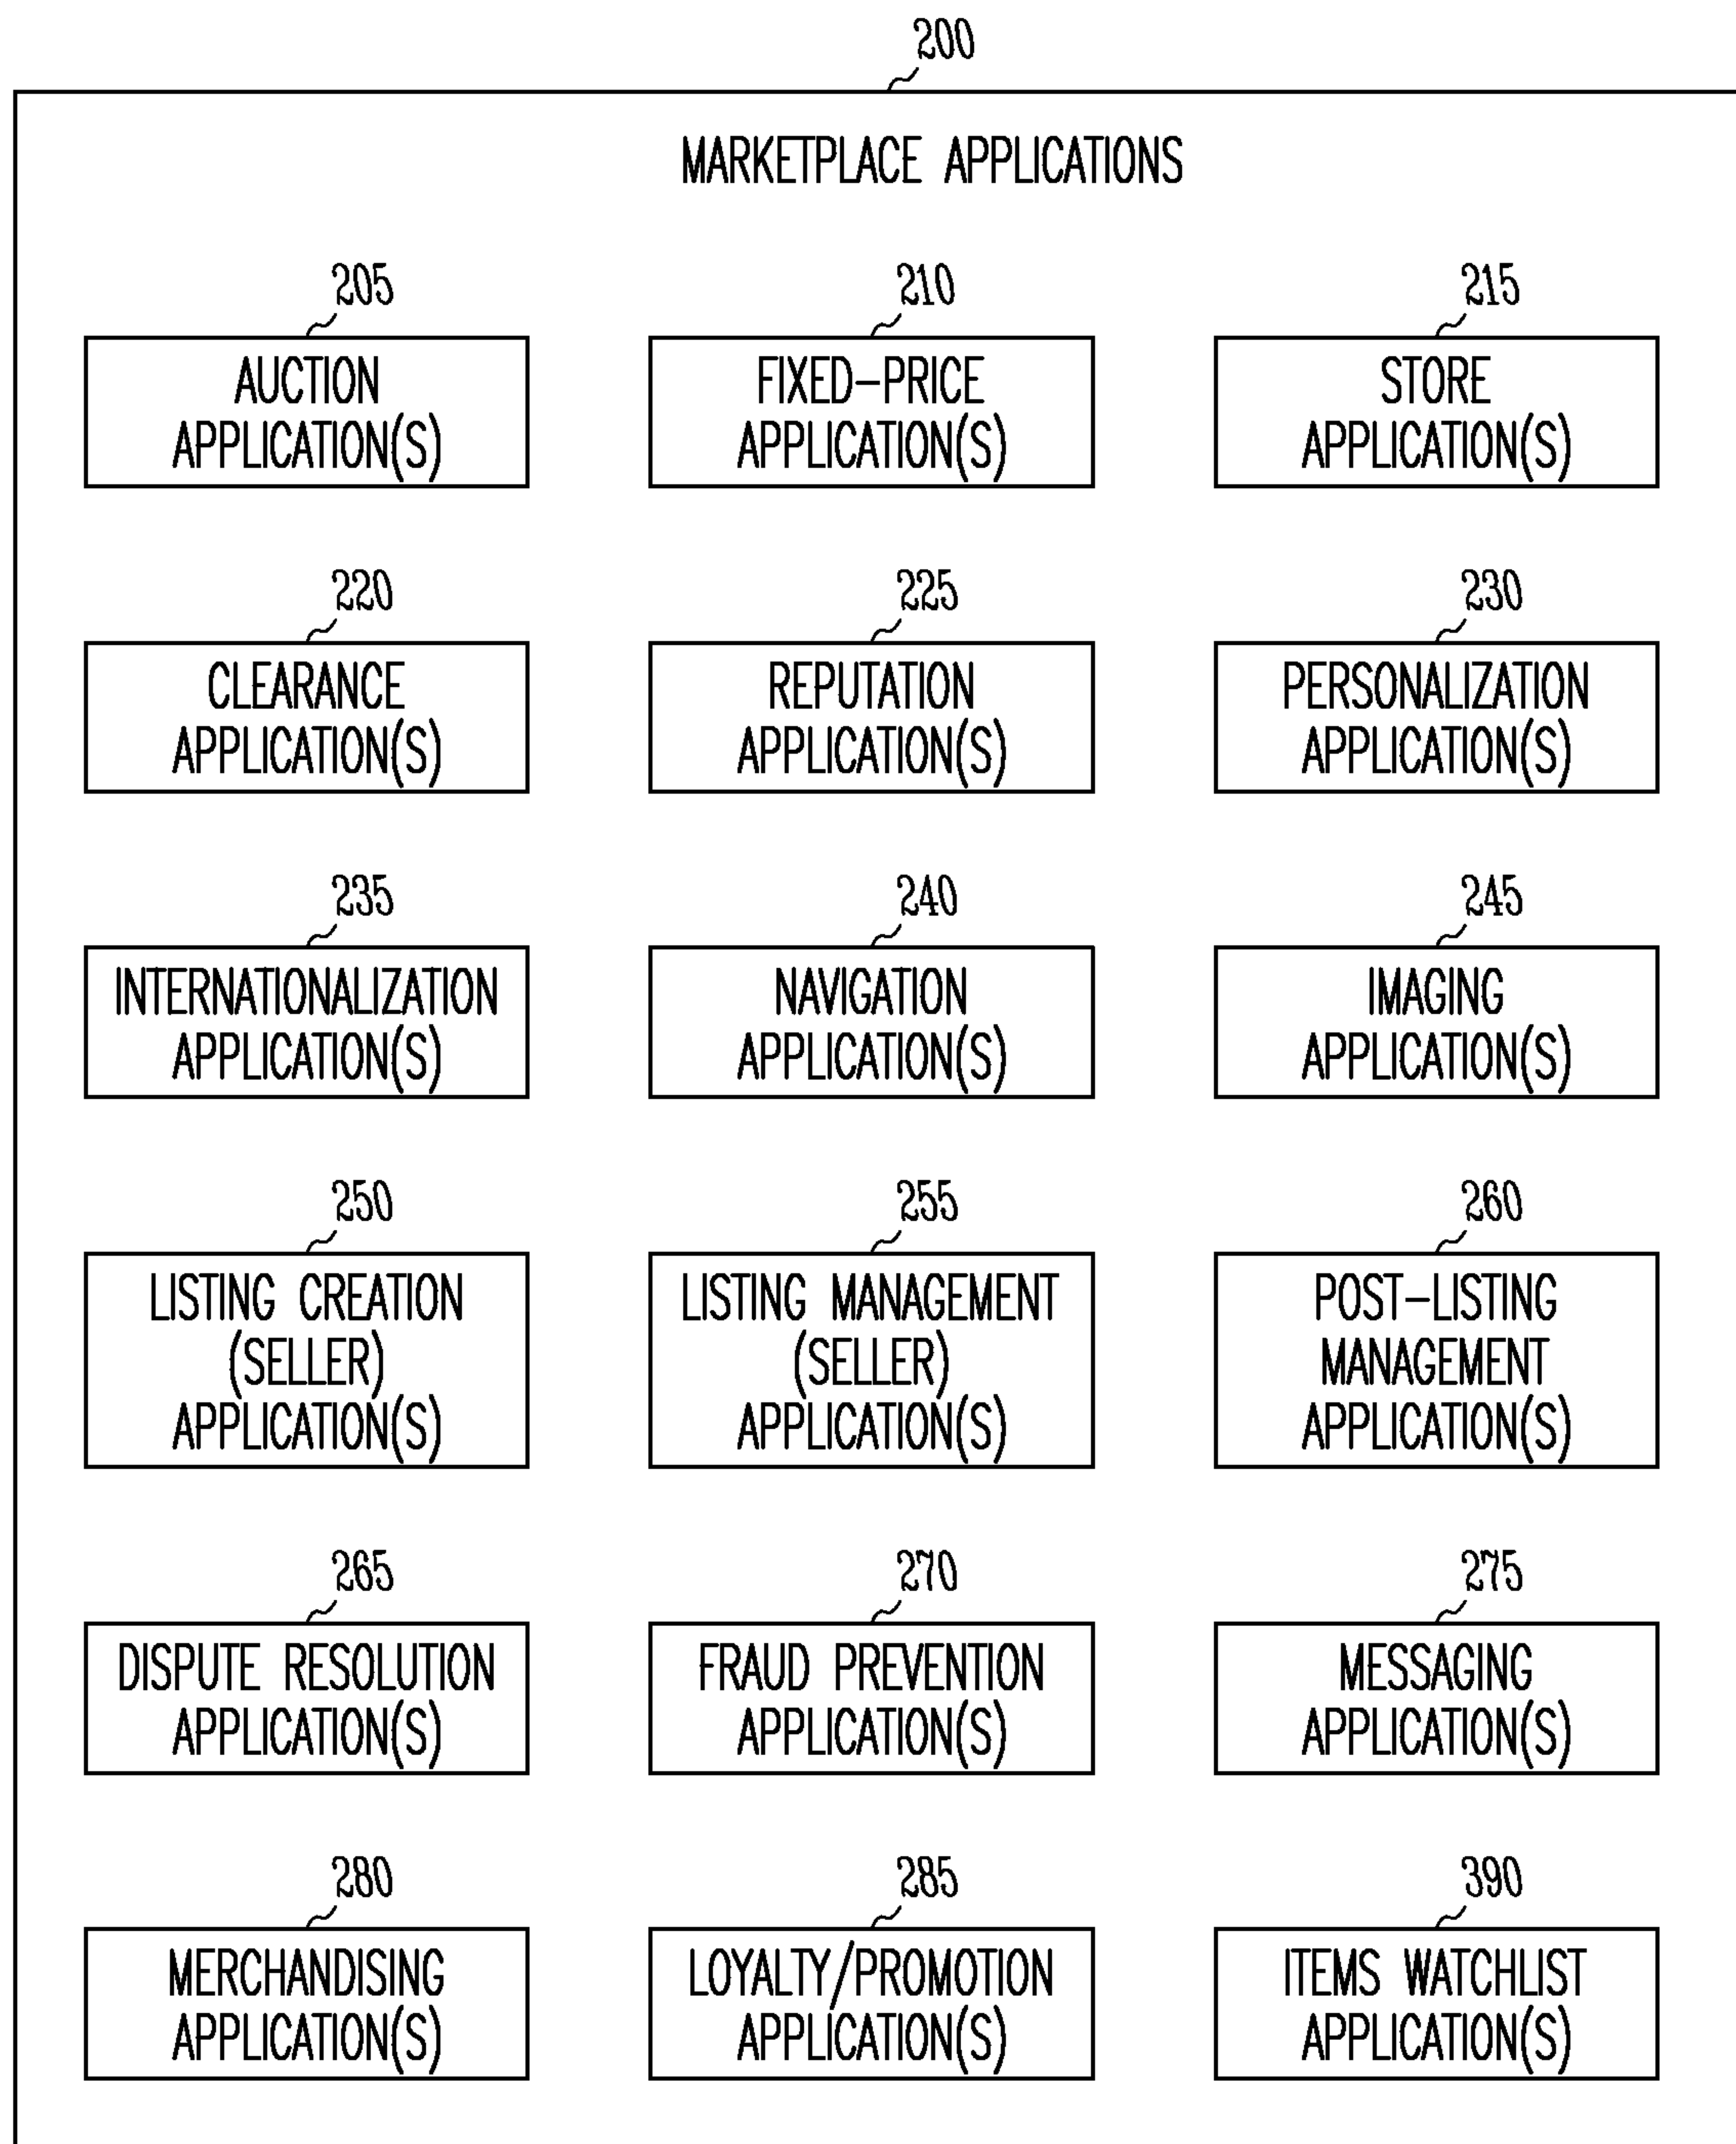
200

MARKETPLACE APPLICATIONS

205
AUCTION APPLICATION(S)

210
FIXED–PRICE APPLICATION(S)

215
STORE APPLICATION(S)

220
CLEARANCE APPLICATION(S)

225
REPUTATION APPLICATION(S)

230
PERSONALIZATION APPLICATION(S)

235
INTERNATIONALIZATION APPLICATION(S)

240
NAVIGATION APPLICATION(S)

245
IMAGING APPLICATION(S)

250
LISTING CREATION (SELLER) APPLICATION(S)

255
LISTING MANAGEMENT (SELLER) APPLICATION(S)

260
POST–LISTING MANAGEMENT APPLICATION(S)

265
DISPUTE RESOLUTION APPLICATION(S)

270
FRAUD PREVENTION APPLICATION(S)

275
MESSAGING APPLICATION(S)

280
MERCHANDISING APPLICATION(S)

285
LOYALTY/PROMOTION APPLICATION(S)

390
ITEMS WATCHLIST APPLICATION(S)